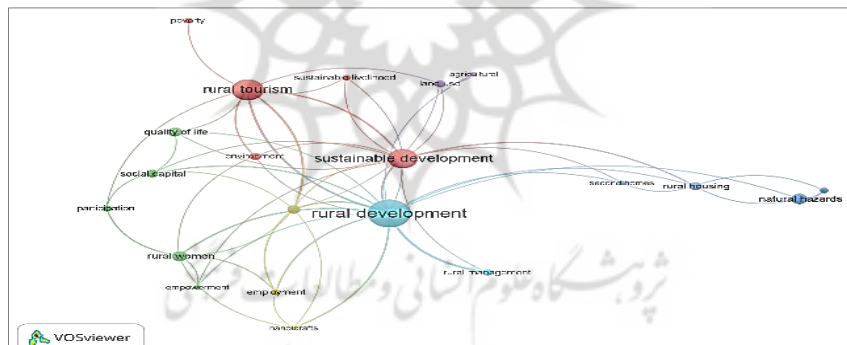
poverty
rural tourism
sustainable livelihood
agricultural
land use
quality of life
environment
sustainable development
social capital
second homes
rural housing
natural hazards
participation
rural development
rural women
rural management
empowerment
employment
handicrafts
VOSviewer
پژوهشگاه علوم انسانی و مطالعات فرهنگی